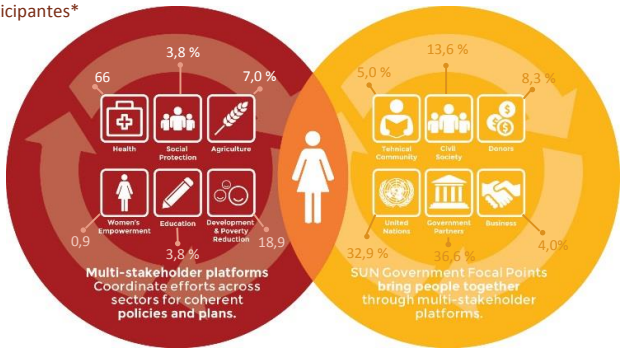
icipantes*

66

3,8 %

7,0 %

Health

Social Protection

Agriculture

Women's Empowerment

Education

Development & Poverty Reduction

0,9

3,8 %

18,9

Multi-stakeholder platforms Coordinate efforts across sectors for coherent policies and plans.

5,0 %

13,6 %

8,3 %

Technical Community

Civil Society

Donors

United Nations

Government Partners

Business

32,9 %

36,6 %

4,0%

SUN Government Focal Points bring people together through multi-stakeholder platforms.